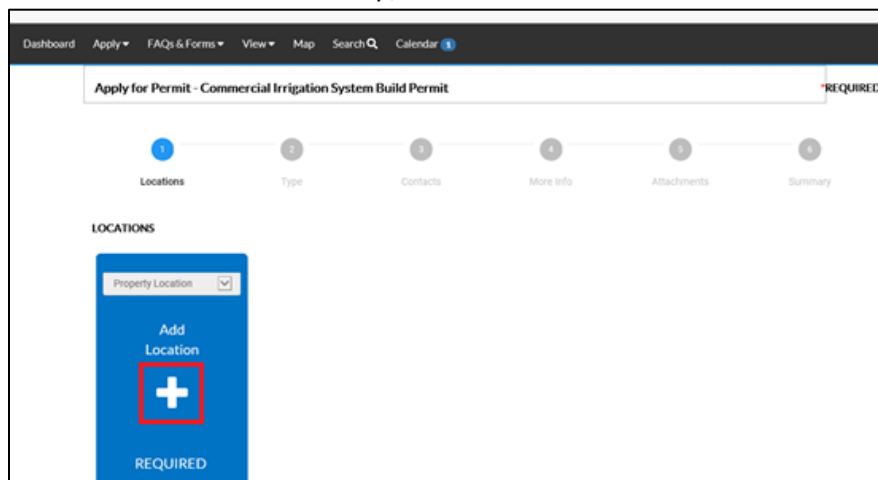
Dashboard Apply ▾ FAQs & Forms ▾ View ▾ Map Search Calendar 1

Apply for Permit - Commercial Irrigation System Build Permit

*REQUIRED

1 Locations
2 Type
3 Contacts
4 More Info
5 Attachments
6 Summary

LOCATIONS

Property Location

Add Location

REQUIRED